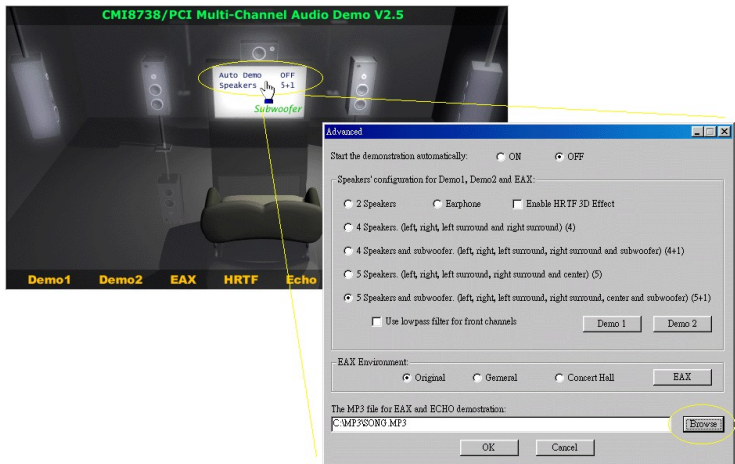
CMI8738/PCI Multi-Channel Audio Demo V2.5

Auto Demo OFF
Speakers 5+1

Subwoofer

Demo1 Demo2 EAX HRTF Echo

Advanced

Start the demonstration automatically: ON OFF

Speakers' configuration for Demo1, Demo2 and EAX:

2 Speakers Earphone Enable HRTF 3D Effect

4 Speakers. (left, right, left surround and right surround) (4)

4 Speakers and subwoofer. (left, right, left surround, right surround and subwoofer) (4+1)

5 Speakers. (left, right, left surround, right surround and center) (5)

5 Speakers and subwoofer. (left, right, left surround, right surround, center and subwoofer) (5+1)

Use lowpass filter for front channels

Demo 1 Demo 2

EAX Environment:

Original Gerneral Concert Hall EAX

The MP3 file for EAX and ECHO demostration:

C:\MP3\SONG.MP3

Browse

OK Cancel